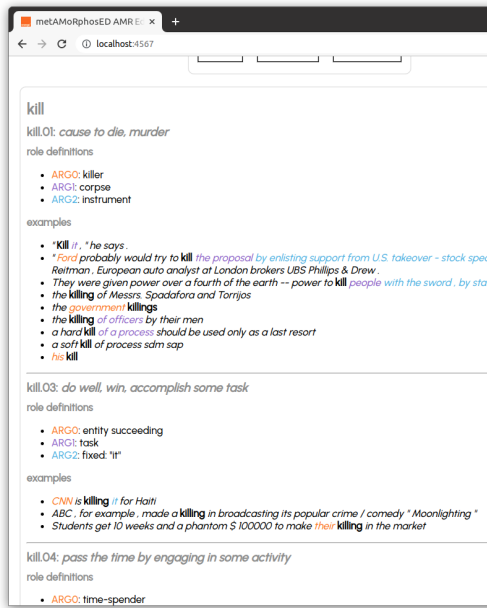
metAMoRphosED AMR E
localhost:4567

kill

kill.01: cause to die, murder

role definitions

- ARG0: killer
- ARG1: corpse
- ARG2: instrument

examples

- " Kill it , " he says .
- " Ford probably would try to kill the proposal by enlisting support from U.S. takeover - stock spec Reitman , European auto analyst at London brokers UBS Phillips & Drew .
- They were given power over a fourth of the earth -- power to kill people with the sword , by sta
- the killing of Messrs. Spadafora and Torrijos
- the government killings
- the killing of officers by their men
- a hard kill of a process should be used only as a last resort
- a soft kill of process sdm sap
- his kill

kill.03: do well, win, accomplish some task

role definitions

- ARG0: entity succeeding
- ARG1: task
- ARG2: fixed: "it"

examples

- CNN is killing it for Haiti
- ABC , for example , made a killing in broadcasting its popular crime / comedy " Moonlighting "
- Students get 10 weeks and a phantom $ 100000 to make their killing in the market

kill.04: pass the time by engaging in some activity

role definitions

- ARG0: time-spender